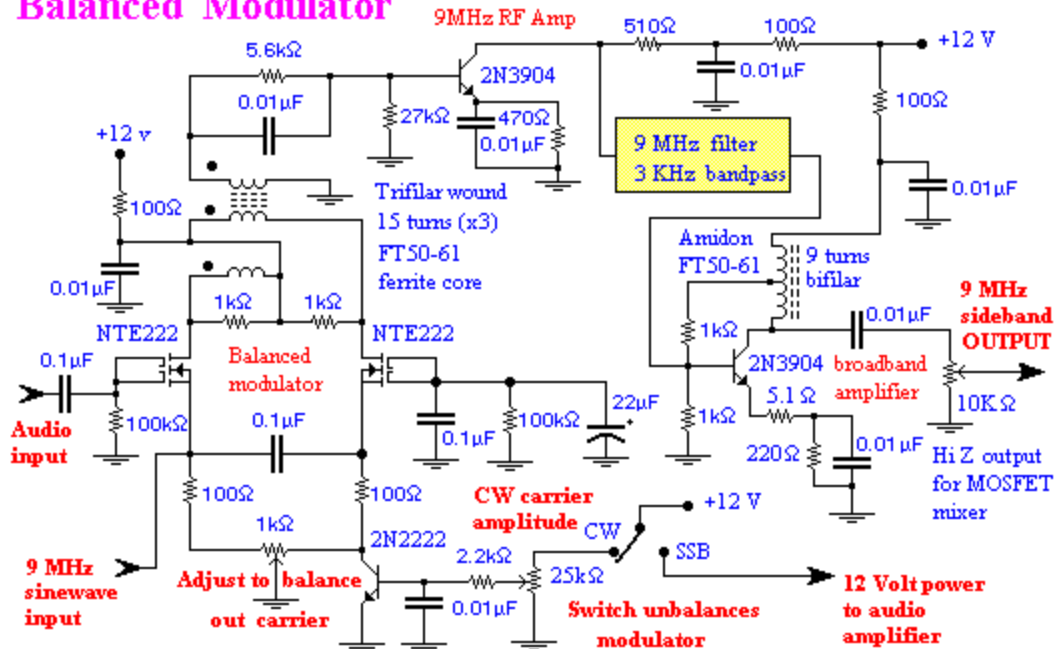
Balanced Modulator

9MHz RF Amp

5.6kΩ
510Ω
100Ω
+12 V
2N3904
0.01µF
0.01µF
27kΩ
470Ω
0.01µF
100Ω
+12 v
9 MHz filter
3 KHz bandpass
0.01µF
Trifilar wound
15 turns (x3)
100Ω
FT50-61
ferrite core
Amidon
FT50-61
9 turns
bifilar
0.01µF
9 MHz
sideband
OUTPUT
1kΩ
1kΩ
1kΩ
0.01µF
NTE222
NTE222
Balanced
modulator
2N3904
broadband
amplifier
0.1µF
22µF
5.1 Ω
10K Ω
100kΩ
100kΩ
1kΩ
Audio
input
0.1µF
0.1µF
220Ω
0.01µF
Hi Z output
for MOSFET
mixer
100Ω
100Ω
CW carrier
amplitude
+12 V
CW
1kΩ
2N2222
SSB
2.2kΩ
9 MHz
sinewave
input
Adjust to balance
out carrier
25kΩ
12 Volt power
to audio
amplifier
0.01µF
Switch unbalances
modulator